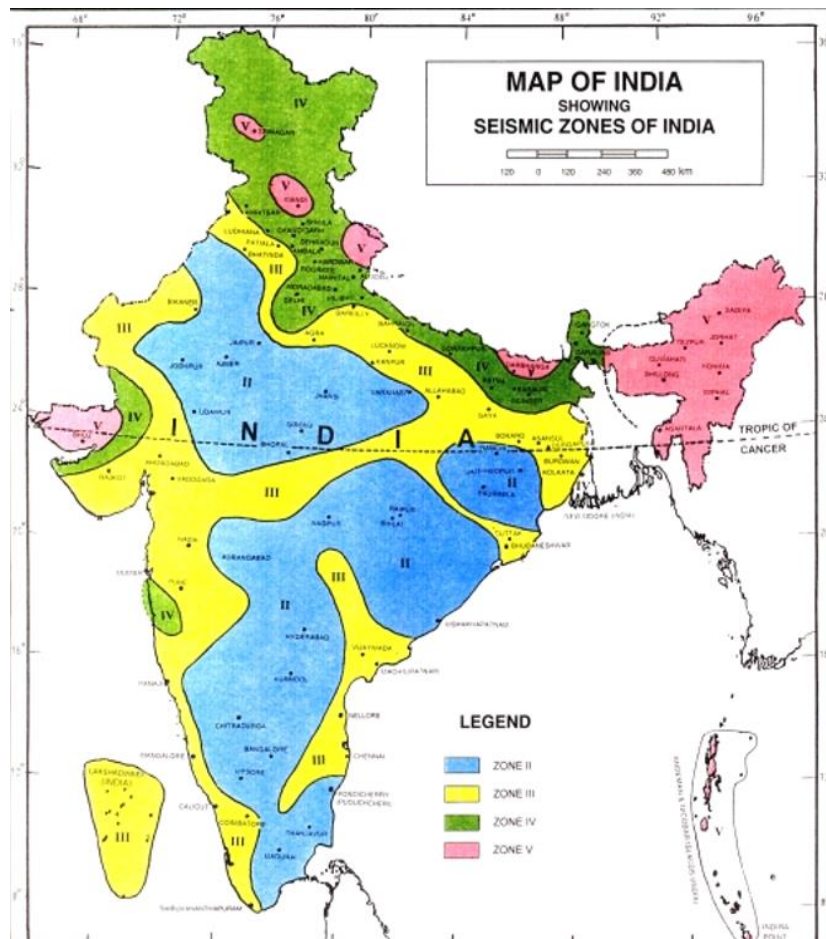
MAP OF INDIA
SHOWING
SEISMIC ZONES OF INDIA

120 0 120 240 360 480 km

68° 72° 76° 80° 84° 88° 92° 96°

IV
V
SRINAGAR
V
MANDI
V
AMRITSAR
LUDHIANA
PATIALA
BHATINDA
SHIMLA
CHANDIGARH
DEHRADUN
AMBALA
HARIDWAR
ROORKEE
NAINITAL
MORADABAD
DELHI
BIKANER
III
III
IV
II
JAIPUR
AJMER
JODHPUR
AGRA
BAREILLY
LUCKNOW
KANPUR
ALLAHABAD
VARANASI
JHANSI
UDAIPUR
SIROHI
BHOPAL
GANGTOK
DARJEELING
IV
V
PATNA
DARBHANGA
SADIYA
TEZPUR
JORHAT
GUWAHATI
KOHIMA
SHILLONG
IMPHAL
AGARTALA
V
V
BHUJ
IV
I N D I A
TROPIC OF CANCER
RAJKOT
AHMEDABAD
VADODARA
GAYA
BOKARO
ASANSOL
DURGAPUR
BURDWAN
KOLKATA
JAMSHEDPUR
RAURKELA
II
III
NAGPUR
RAIPUR
BHILAI
CUTTACK
BHUBANESHWAR
II
NASIK
AURANGABAD
MUMBAI
PUNE
IV
III
II
HYDERABAD
VISAKHAPATNAM
VIJAYAWADA
KURNOOL
MACHILIPATNAM
PANAJI
NELLORE
CHITRADURGA
BANGALORE
CHENNAI
MANGALORE
MYSORE
III
LAKSHADWEEP (INDIA)
III
CALICUT
COIMBATORE
PONDICHERRY (PUDUCHERRY)
THANJAVUR
MADURAI
III
THIRUVANANTHAPURAM
ANDAMAN & NICOBAR ISLANDS (INDIA)
V
INDIRA POINT

LEGEND
ZONE II
ZONE III
ZONE IV
ZONE V